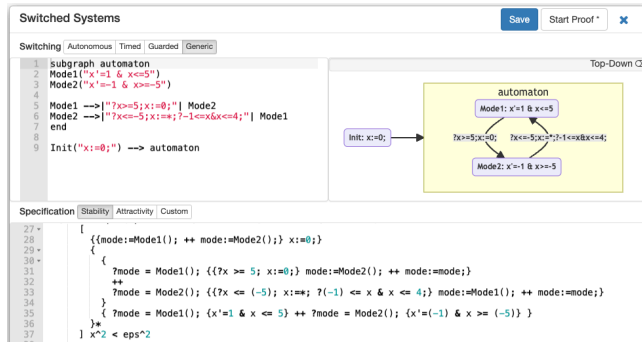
Switched Systems

Save Start Proof ˅ ✖

Switching Autonomous Timed Guarded Generic

1 subgraph automaton
2 Mode1("x'=1 & x<=5")
3 Mode2("x'=-1 & x>=-5")
4
5 Mode1 -->|"?x>=5;x:=0;"| Mode2
6 Mode2 -->|"?x<=-5;x:=*;?-1<=x&x<=4;"| Mode1
7 end
8
9 Init("x:=0;") --> automaton

Top-Down

automaton

Mode1: x'=1 & x<=5

Init: x:=0;

?x>=5;x:=0;

?x<=-5;x:=*;?-1<=x&x<=4;

Mode2: x'=-1 & x>=-5

Specification Stability Attractivity Custom

27 [
28 {{mode:=Mode1(); ++ mode:=Mode2();} x:=0;}
29 {
30 {
31 ?mode = Mode1(); {{?x >= 5; x:=0;} mode:=Mode2(); ++ mode:=mode;}
32 ++
33 ?mode = Mode2(); {{?x <= (-5); x:=*; ?(-1) <= x & x <= 4;} mode:=Mode1(); ++ mode:=mode;}
34 }
35 { ?mode = Mode1(); {x'=1 & x <= 5} ++ ?mode = Mode2(); {x'=(-1) & x >= (-5)} }
36 }*
37 ] x^2 < eps^2